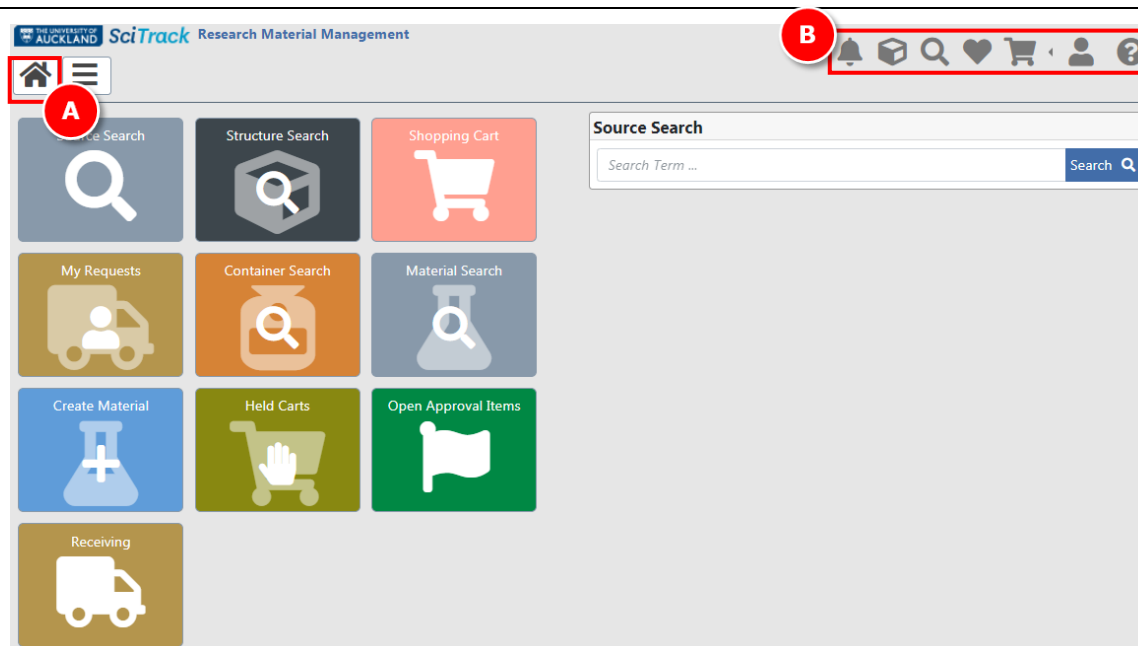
THE UNIVERSITY OF AUCKLAND SciTrack Research Material Management

A

B

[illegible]urce Search

Structure Search

Shopping Cart

My Requests

Container Search

Material Search

Create Material

Held Carts

Open Approval Items

Receiving

Source Search

Search Term ...

Search